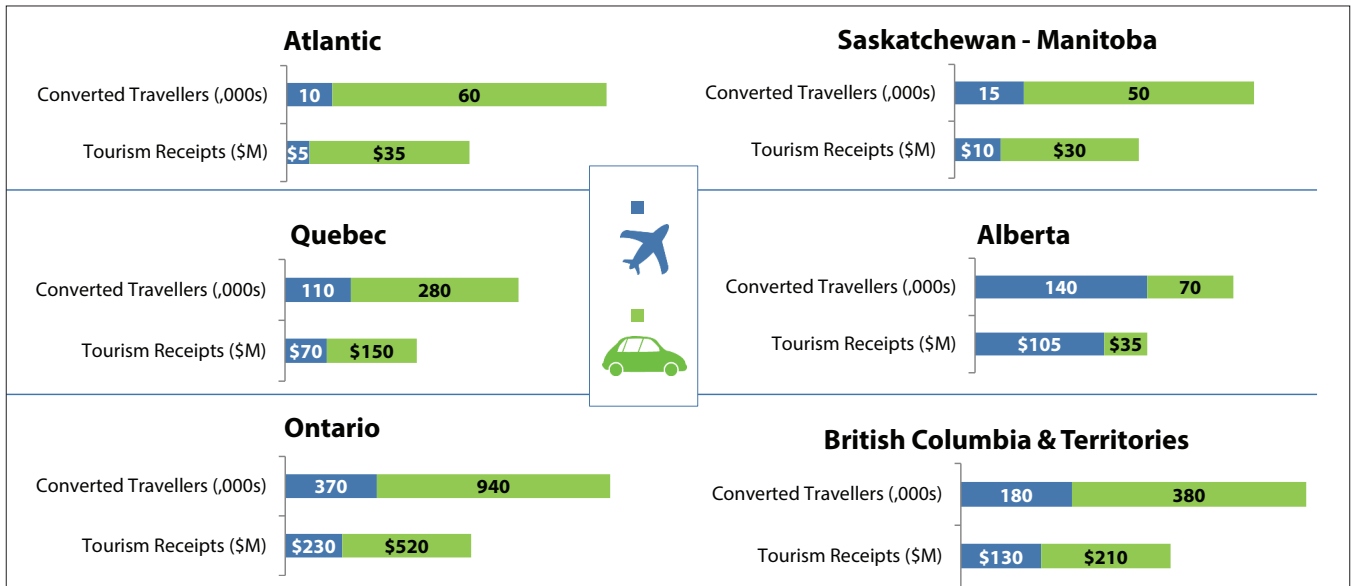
Atlantic

Converted Travellers (,000s) 10 60

Tourism Receipts ($M) $5 $35

Saskatchewan - Manitoba

Converted Travellers (,000s) 15 50

Tourism Receipts ($M) $10 $30

Quebec

Converted Travellers (,000s) 110 280

Tourism Receipts ($M) $70 $150

Alberta

Converted Travellers (,000s) 140 70

Tourism Receipts ($M) $105 $35

Ontario

Converted Travellers (,000s) 370 940

Tourism Receipts ($M) $230 $520

British Columbia & Territories

Converted Travellers (,000s) 180 380

Tourism Receipts ($M) $130 $210